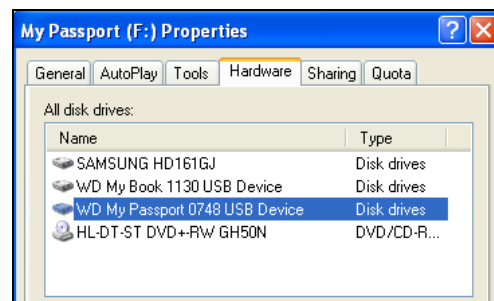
My Passport (F:) Properties

General | AutoPlay | Tools | Hardware | Sharing | Quota

All disk drives:

| Name | Type |
|---|---|
| SAMSUNG HD161GJ | Disk drives |
| WD My Book 1130 USB Device | Disk drives |
| WD My Passport 0748 USB Device | Disk drives |
| HL-DT-ST DVD+-RW GH50N | DVD/CD-R... |